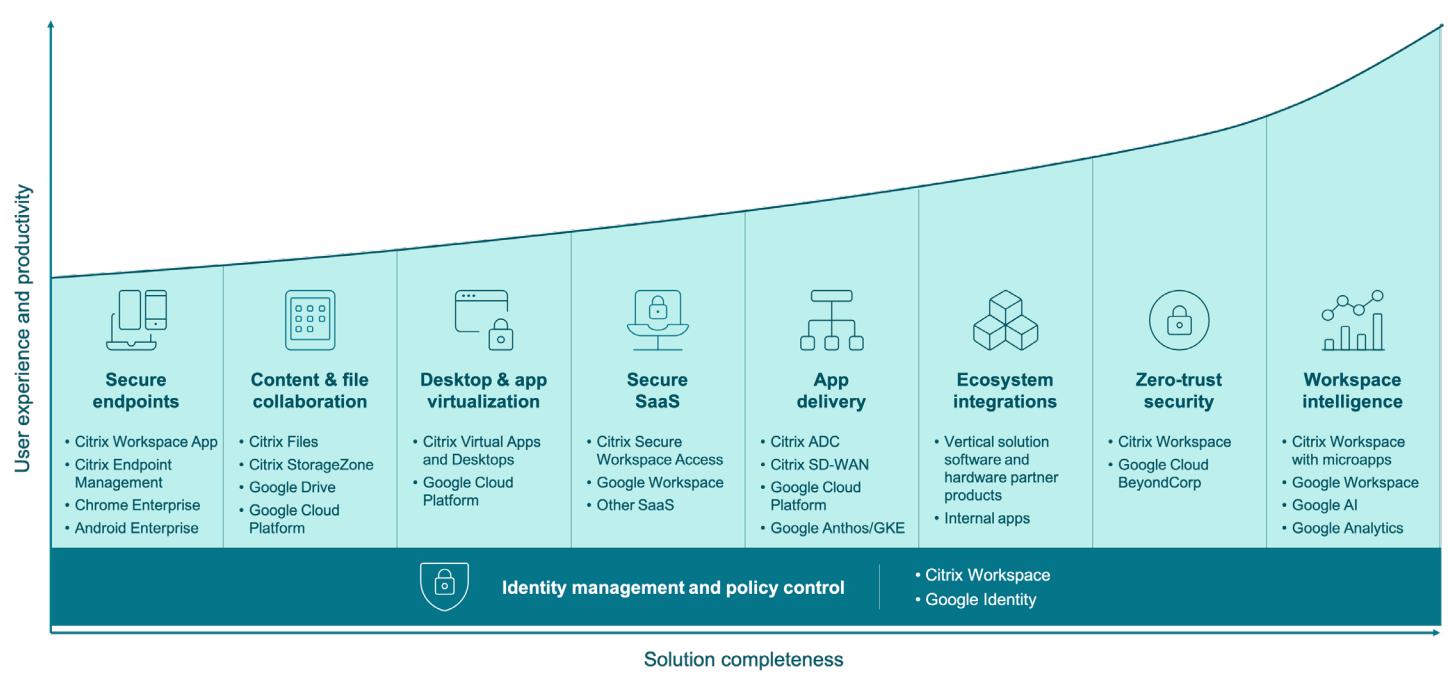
User experience and productivity

Secure endpoints
• Citrix Workspace App
• Citrix Endpoint Management
• Chrome Enterprise
• Android Enterprise

Content & file collaboration
• Citrix Files
• Citrix StorageZone
• Google Drive
• Google Cloud Platform

Desktop & app virtualization
• Citrix Virtual Apps and Desktops
• Google Cloud Platform

Secure SaaS
• Citrix Secure Workspace Access
• Google Workspace
• Other SaaS

App delivery
• Citrix ADC
• Citrix SD-WAN
• Google Cloud Platform
• Google Anthos/GKE

Ecosystem integrations
• Vertical solution software and hardware partner products
• Internal apps

Zero-trust security
• Citrix Workspace
• Google Cloud BeyondCorp

Workspace intelligence
• Citrix Workspace with microapps
• Google Workspace
• Google AI
• Google Analytics

Identity management and policy control
• Citrix Workspace
• Google Identity

Solution completeness